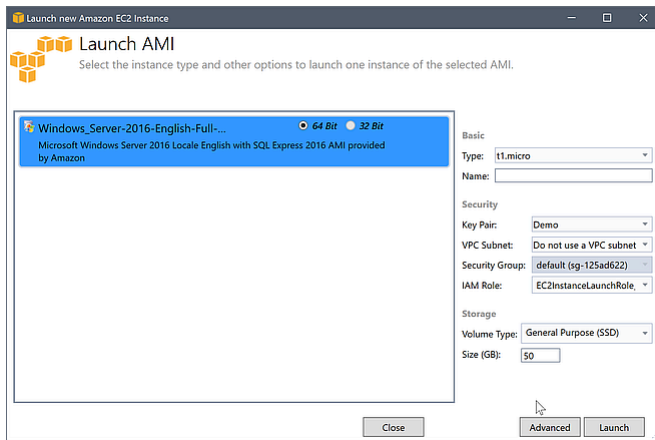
Launch new Amazon EC2 Instance

Launch AMI

Select the instance type and other options to launch one instance of the selected AMI.

Windows_Server-2016-English-Full-...

64 Bit

32 Bit

Microsoft Windows Server 2016 Locale English with SQL Express 2016 AMI provided by Amazon

Basic

Type: t1.micro

Name:

Security

Key Pair: Demo

VPC Subnet: Do not use a VPC subnet

Security Group: default (sg-125ad622)

IAM Role: EC2InstanceLaunchRole_

Storage

Volume Type: General Purpose (SSD)

Size (GB): 50

Close

Advanced

Launch